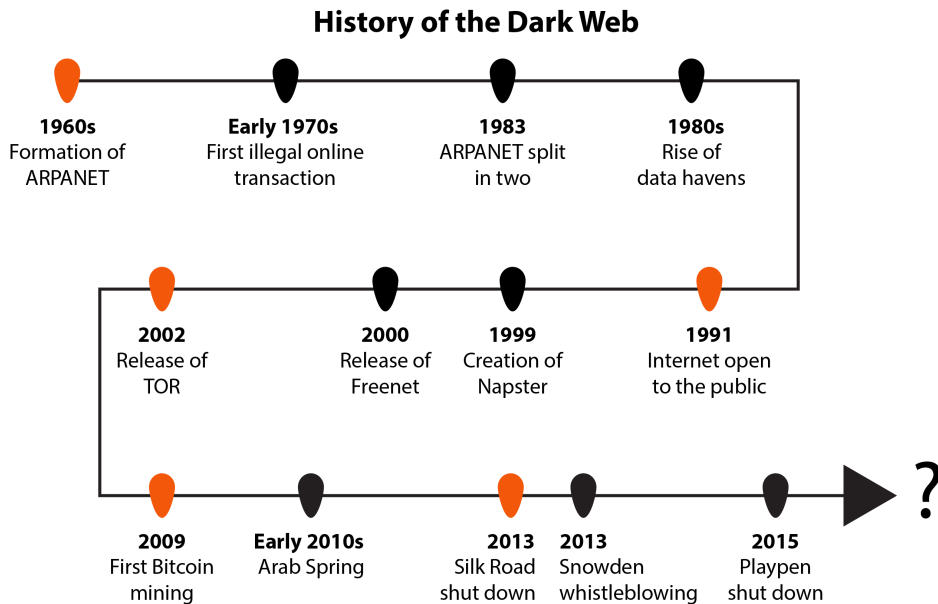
History of the Dark Web

1960s
Formation of ARPANET

Early 1970s
First illegal online transaction

1983
ARPANET split in two

1980s
Rise of data havens

2002
Release of TOR

2000
Release of Freenet

1999
Creation of Napster

1991
Internet open to the public

2009
First Bitcoin mining

Early 2010s
Arab Spring

2013
Silk Road shut down

2013
Snowden whistleblowing

2015
Playpen shut down

?